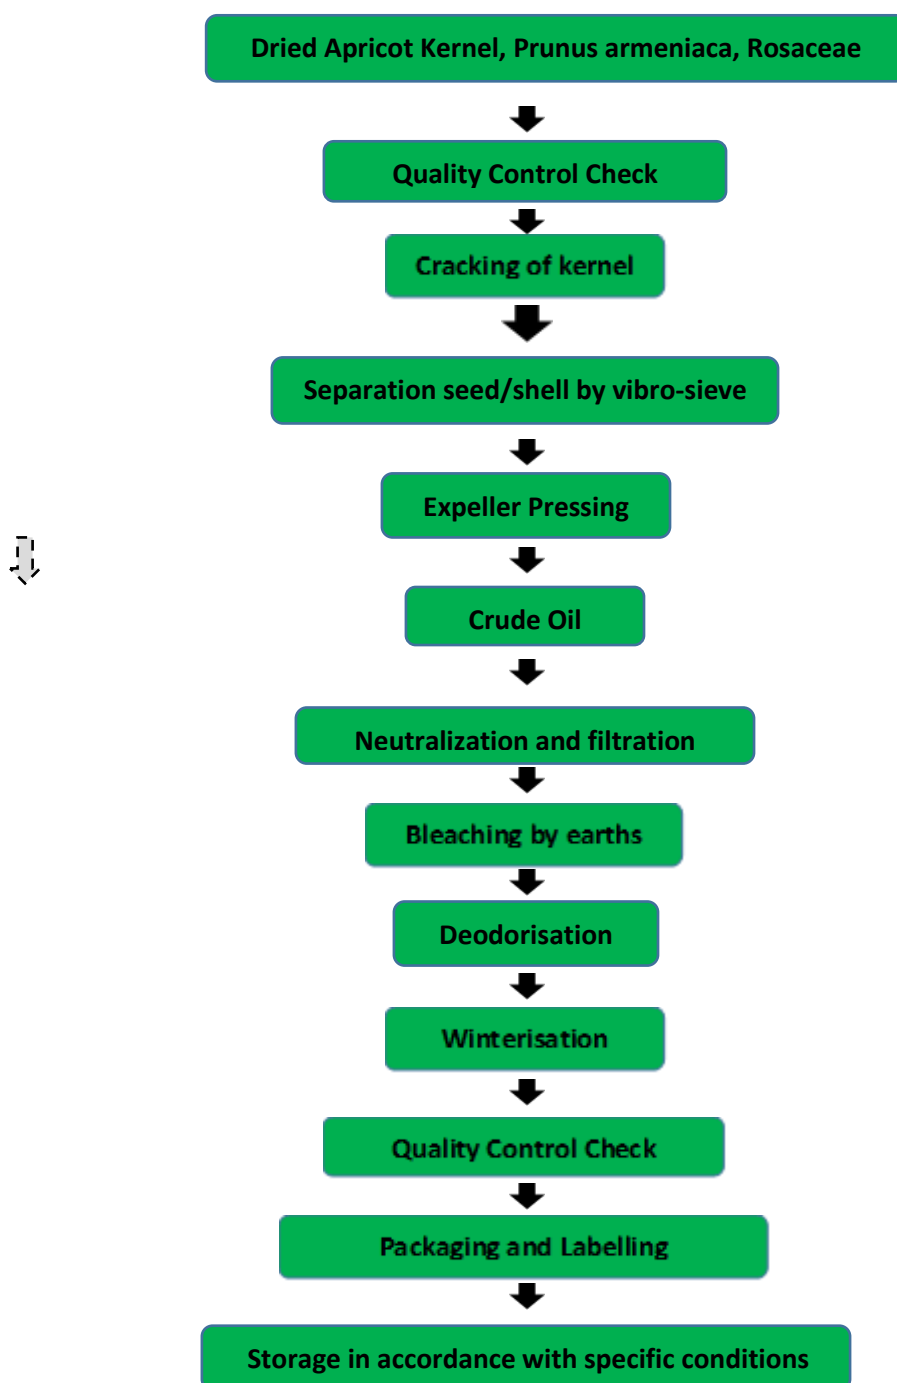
Dried Apricot Kernel, Prunus armeniaca, Rosaceae

Quality Control Check

Cracking of kernel

Separation seed/shell by vibro-sieve

Expeller Pressing

Crude Oil

Neutralization and filtration

Bleaching by earths

Deodorisation

Winterisation

Quality Control Check

Packaging and Labelling

Storage in accordance with specific conditions